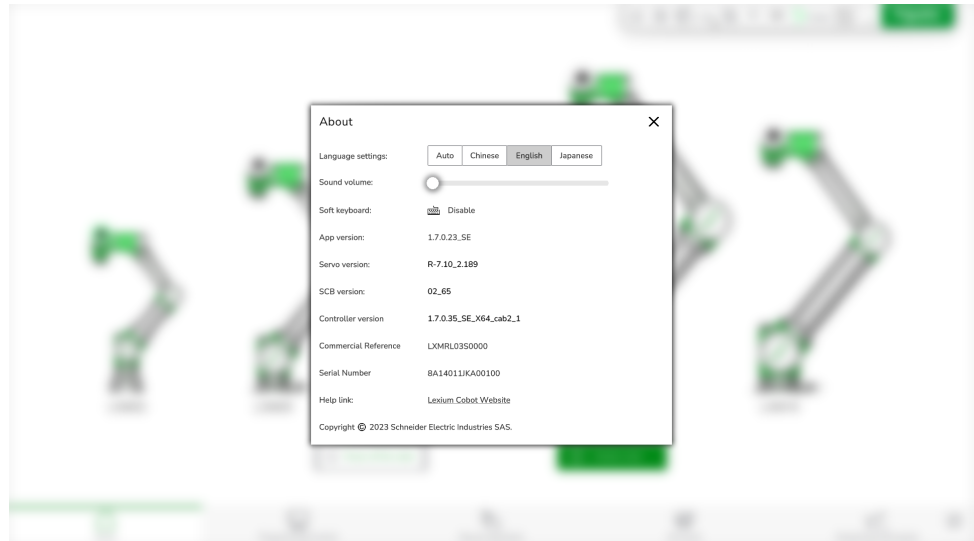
About

Language settings: Auto Chinese English Japanese

Sound volume:

Soft keyboard: Disable

App version: 1.7.0.23_SE

Servo version: R-7.10_2.189

SCB version: 02_65

Controller version 1.7.0.35_SE_X64_cab2_1

Commercial Reference LXMRL03S0000

Serial Number 8A14011JKA00100

Help link: Lexium Cobot Website

Copyright © 2023 Schneider Electric Industries SAS.